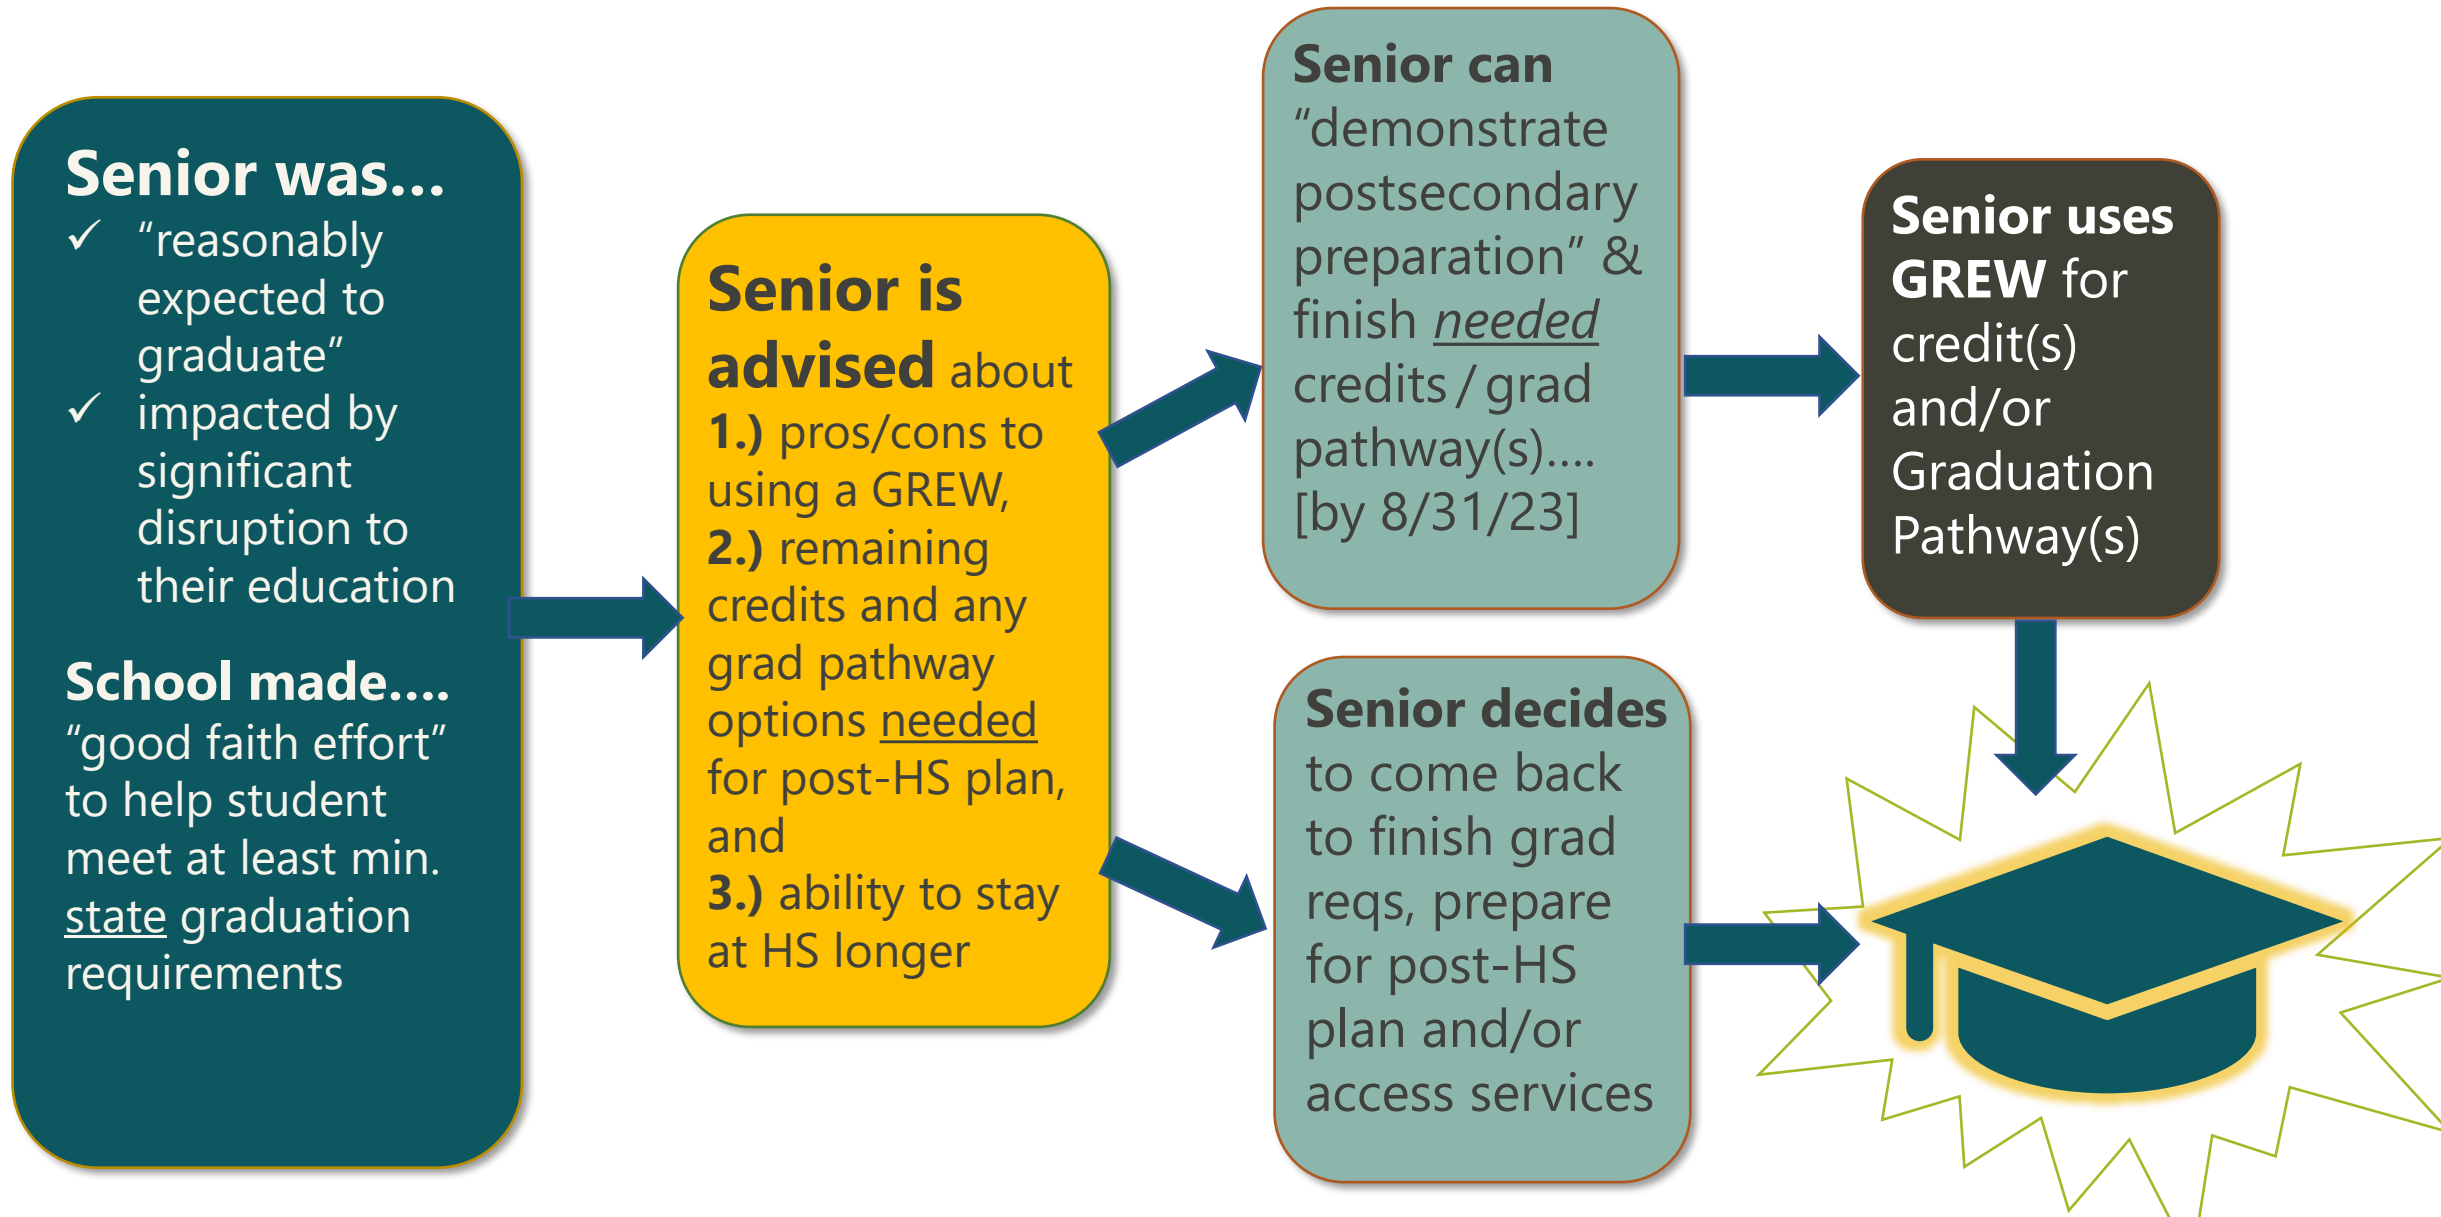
Senior was…
✓ "reasonably expected to graduate"
✓ impacted by significant disruption to their education

School made….
"good faith effort" to help student meet at least min. state graduation requirements

Senior is advised about
1.) pros/cons to using a GREW,
2.) remaining credits and any grad pathway options needed for post-HS plan, and
3.) ability to stay at HS longer

Senior can "demonstrate postsecondary preparation" & finish needed credits / grad pathway(s)…. [by 8/31/23]

Senior uses GREW for credit(s) and/or Graduation Pathway(s)

Senior decides to come back to finish grad reqs, prepare for post-HS plan and/or access services